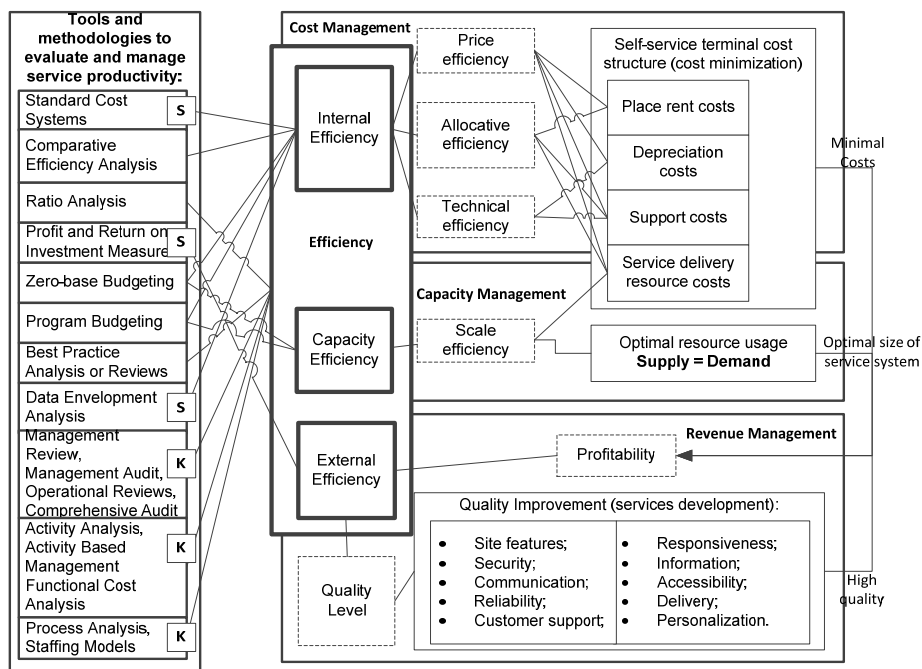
Tools and methodologies to evaluate and manage service productivity:

Standard Cost Systems S
Comparative Efficiency Analysis
Ratio Analysis
Profit and Return on Investment Measure S
Zero-base Budgeting
Program Budgeting
Best Practice Analysis or Reviews
Data Envelopment Analysis S
Management Review, Management Audit, Operational Reviews, Comprehensive Audit K
Activity Analysis, Activity Based Management Functional Cost Analysis K
Process Analysis, Staffing Models K

Efficiency

Internal Efficiency

Capacity Efficiency

External Efficiency

Cost Management

Price efficiency

Allocative efficiency

Technical efficiency

Self-service terminal cost structure (cost minimization)

Place rent costs

Depreciation costs

Support costs

Service delivery resource costs

Minimal Costs

Capacity Management

Scale efficiency

Optimal resource usage
**Supply = Demand**

Optimal size of service system

Revenue Management

Profitability

Quality Improvement (services development):

| | |
|---|---|
| • Site features;<br>• Security;<br>• Communication;<br>• Reliability;<br>• Customer support; | • Responsiveness;<br>• Information;<br>• Accessibility;<br>• Delivery;<br>• Personalization. |

Quality Level

High quality